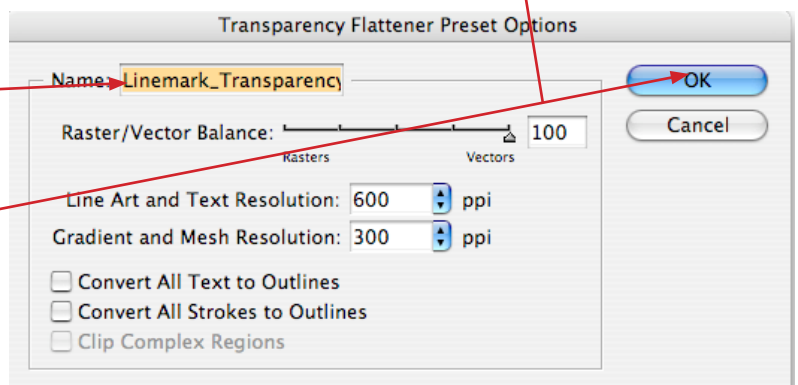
Transparency Flattener Preset Options

Name: Linemark_Transparency

OK

Cancel

Raster/Vector Balance: 100

Rasters Vectors

Line Art and Text Resolution: 600 ppi

Gradient and Mesh Resolution: 300 ppi

Convert All Text to Outlines

Convert All Strokes to Outlines

Clip Complex Regions